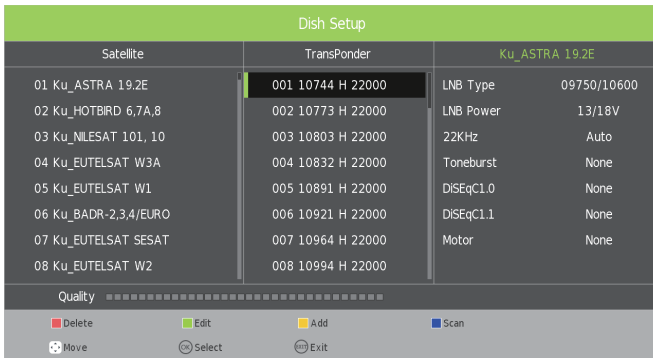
Dish Setup

| Satellite | TransPonder | Ku_ASTRA 19.2E | |
|---|---|---|---|
| 01 Ku_ASTRA 19.2E | 001 10744 H 22000 | LNB Type | 09750/10600 |
| 02 Ku_HOTBIRD 6,7A,8 | 002 10773 H 22000 | LNB Power | 13/18V |
| 03 Ku_NILESAT 101, 10 | 003 10803 H 22000 | 22KHz | Auto |
| 04 Ku_EUTELSAT W3A | 004 10832 H 22000 | Toneburst | None |
| 05 Ku_EUTELSAT W1 | 005 10891 H 22000 | DiSEqC1.0 | None |
| 06 Ku_BADR-2,3,4/EURO | 006 10921 H 22000 | DiSEqC1.1 | None |
| 07 Ku_EUTELSAT SESAT | 007 10964 H 22000 | Motor | None |
| 08 Ku_EUTELSAT W2 | 008 10994 H 22000 | | |

Quality

Delete Edit Add Scan
Move OK Select EXIT Exit